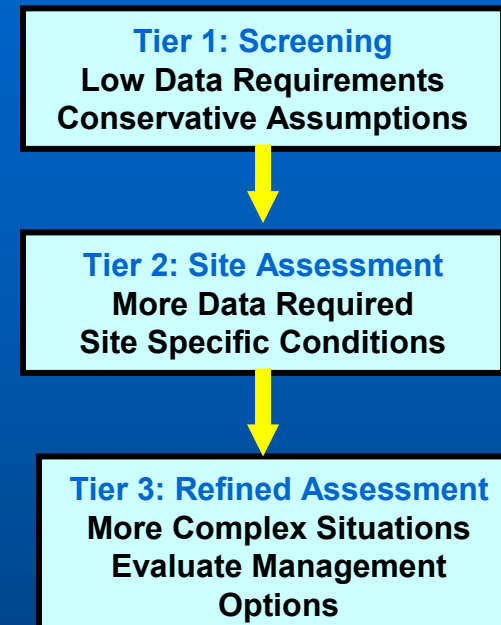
Tier 1: Screening
Low Data Requirements
Conservative Assumptions

Tier 2: Site Assessment
More Data Required
Site Specific Conditions

Tier 3: Refined Assessment
More Complex Situations
Evaluate Management Options